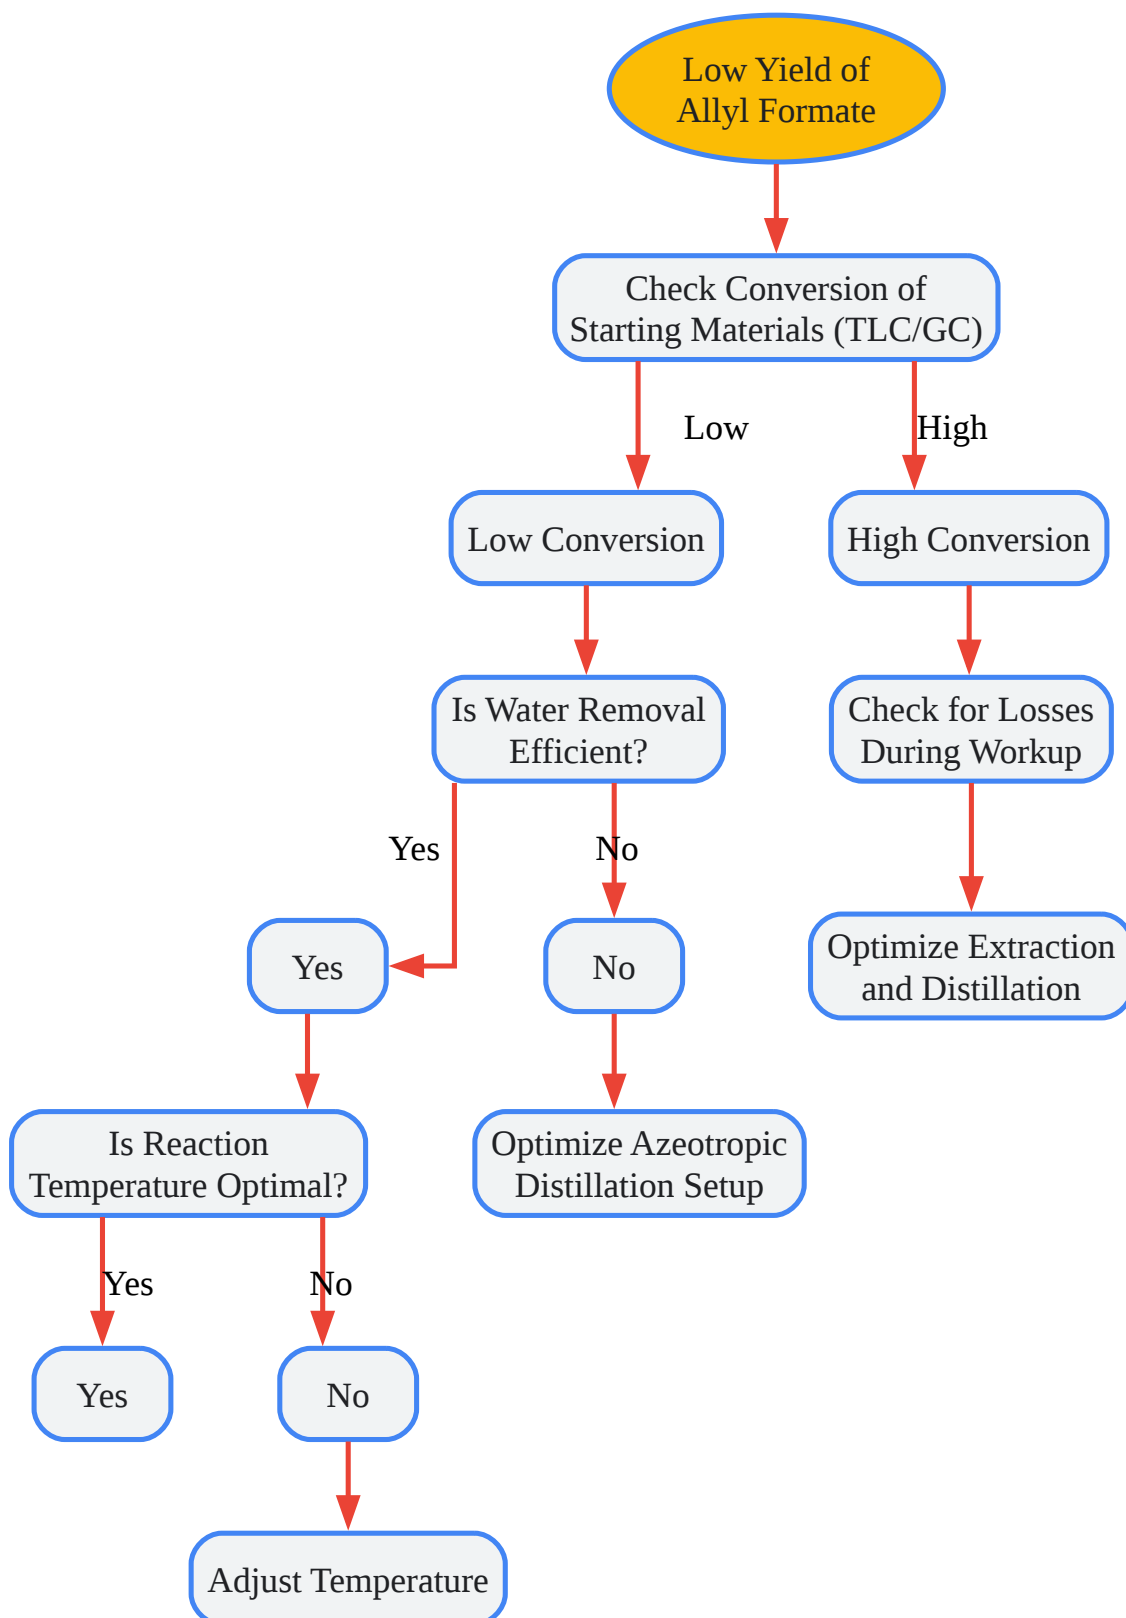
Low Yield of Allyl Formate

Check Conversion of Starting Materials (TLC/GC)

Low

High

Low Conversion

High Conversion

Is Water Removal Efficient?

Check for Losses During Workup

Yes

No

Yes

No

Optimize Extraction and Distillation

Is Reaction Temperature Optimal?

Optimize Azeotropic Distillation Setup

Yes

No

Yes

No

Adjust Temperature